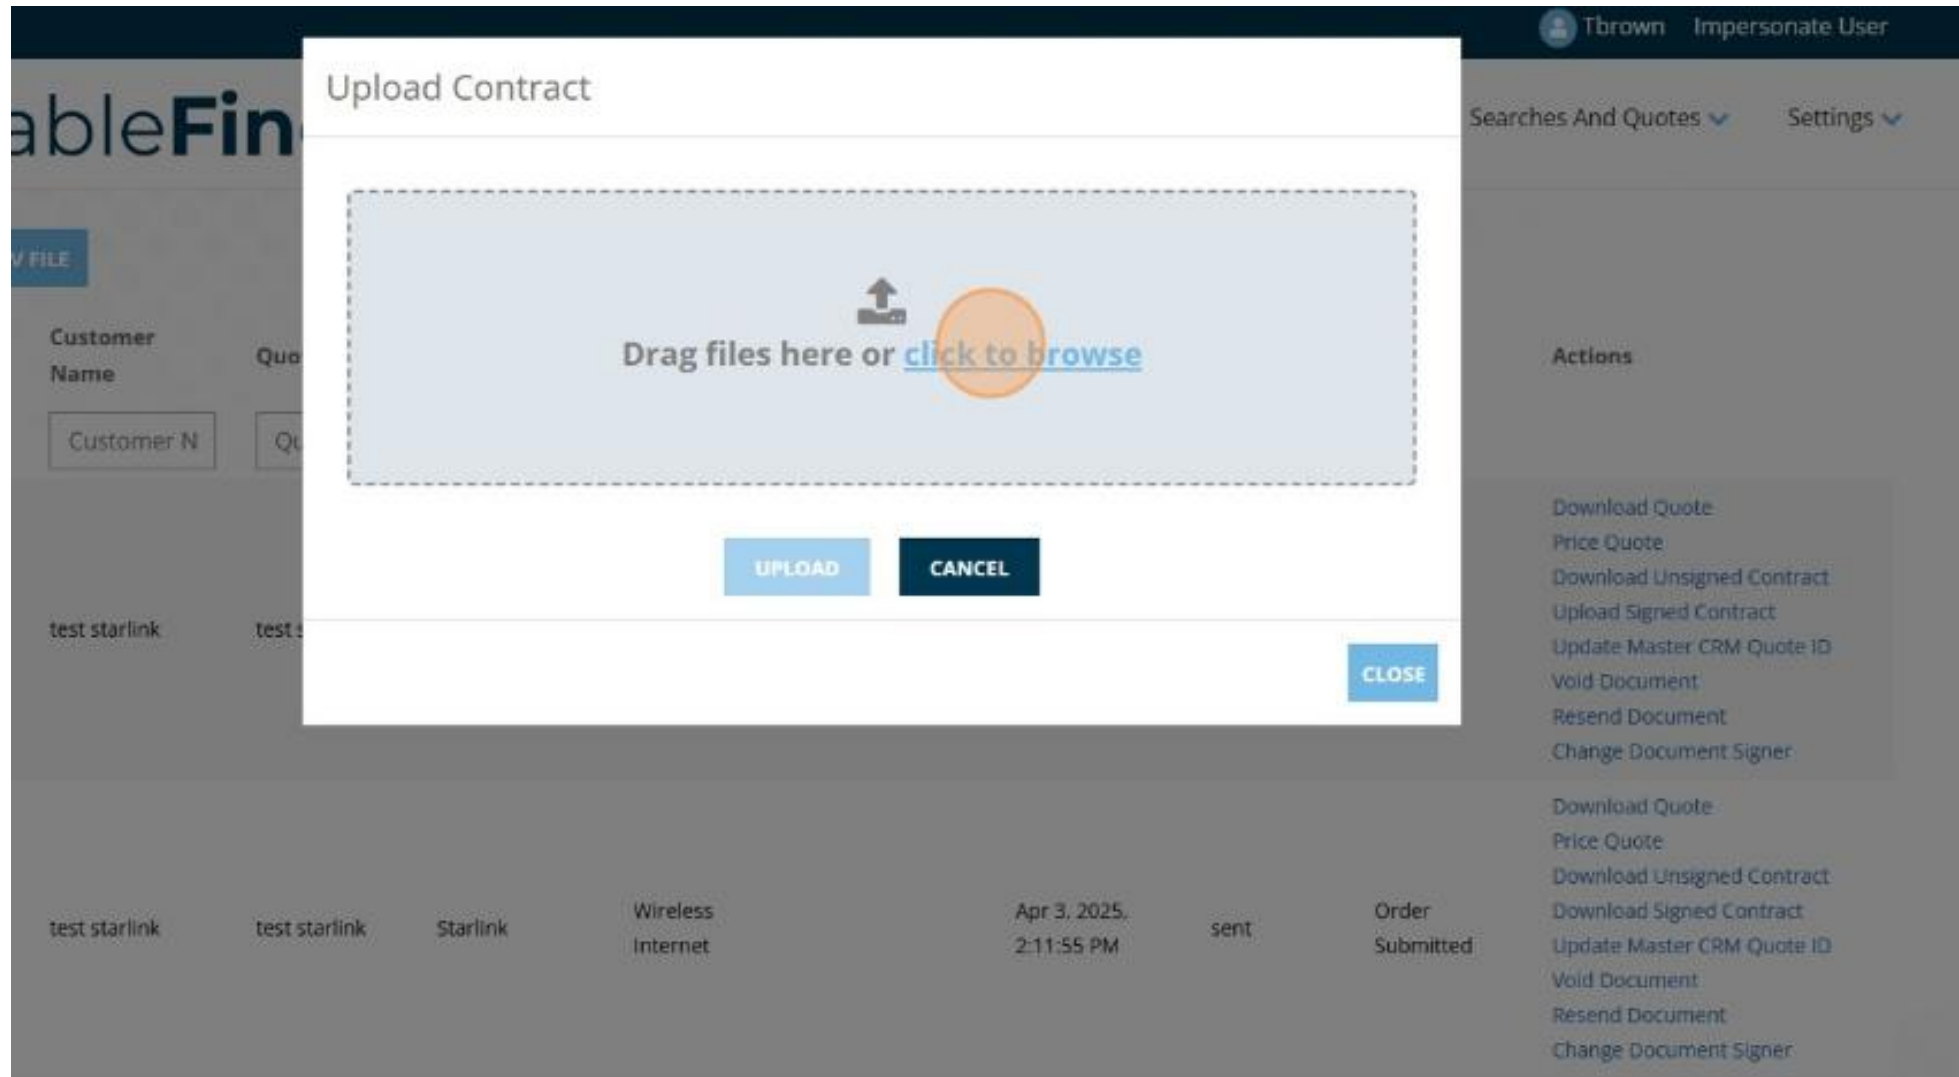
Tbrown Impersonate User

ableFin

Searches And Quotes Settings

V FILE

Customer Name

Quo

Customer N

Qu

Actions

Upload Contract

Drag files here or click to browse

UPLOAD CANCEL

CLOSE

test starlink test

Download Quote
Price Quote
Download Unsigned Contract
Upload Signed Contract
Update Master CRM Quote ID
Void Document
Resend Document
Change Document Signer

| test starlink | test starlink | Starlink | Wireless Internet | Apr 3, 2025, 2:11:55 PM | sent | Order Submitted | Download Quote<br>Price Quote<br>Download Unsigned Contract<br>Download Signed Contract<br>Update Master CRM Quote ID<br>Void Document<br>Resend Document<br>Change Document Signer |